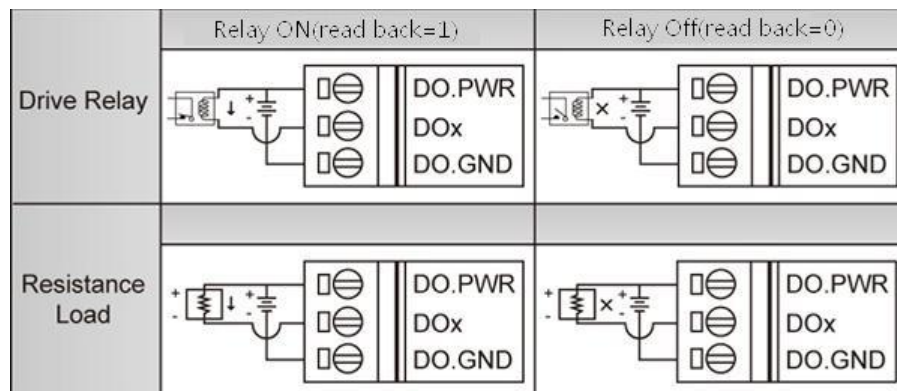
|  | Relay ON(read back=1) | Relay Off(read back=0) |
|---|---|---|
| Drive Relay | + - DO.PWR DOx DO.GND | × + - DO.PWR DOx DO.GND |
|  |  |  |
| Resistance Load | + - + - DO.PWR DOx DO.GND | + - × + - DO.PWR DOx DO.GND |